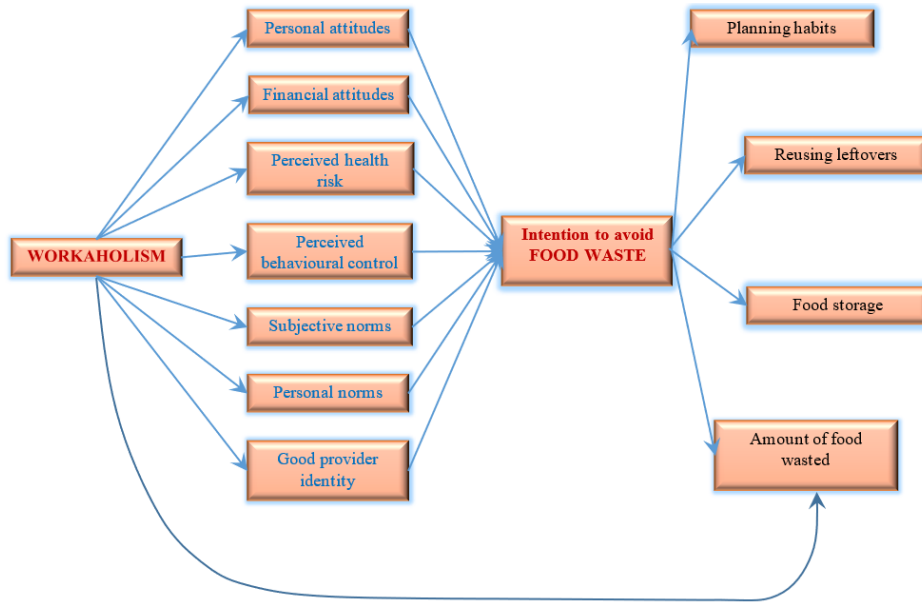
WORKAHOLISM

Personal attitudes

Financial attitudes

Perceived health risk

Perceived behavioural control

Subjective norms

Personal norms

Good provider identity

Intention to avoid FOOD WASTE

Planning habits

Reusing leftovers

Food storage

Amount of food wasted